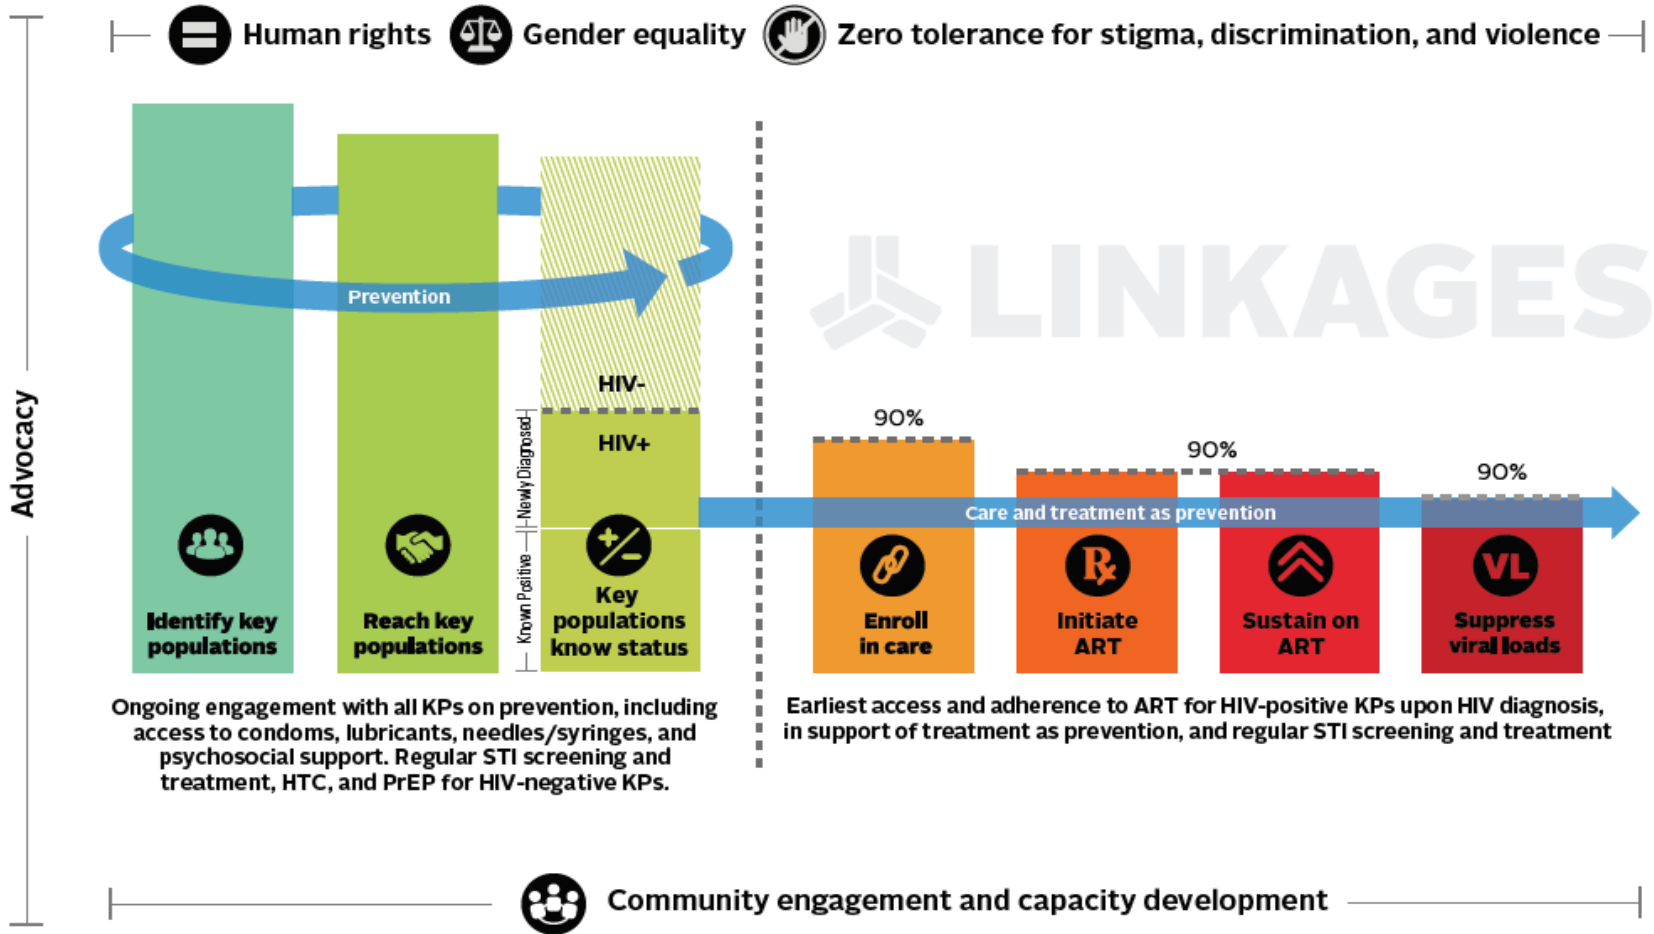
Human rights Gender equality Zero tolerance for stigma, discrimination, and violence

Advocacy

Prevention

LINKAGES

HIV-

HIV+

Newly Diagnosed

Known Positive

Identify key populations

Reach key populations

Key populations know status

90%

90%

90%

Care and treatment as prevention

Enroll in care

Initiate ART

Sustain on ART

VL

Suppress viral loads

Ongoing engagement with all KPs on prevention, including access to condoms, lubricants, needles/syringes, and psychosocial support. Regular STI screening and treatment, HTC, and PrEP for HIV-negative KPs.

Earliest access and adherence to ART for HIV-positive KPs upon HIV diagnosis, in support of treatment as prevention, and regular STI screening and treatment

Community engagement and capacity development